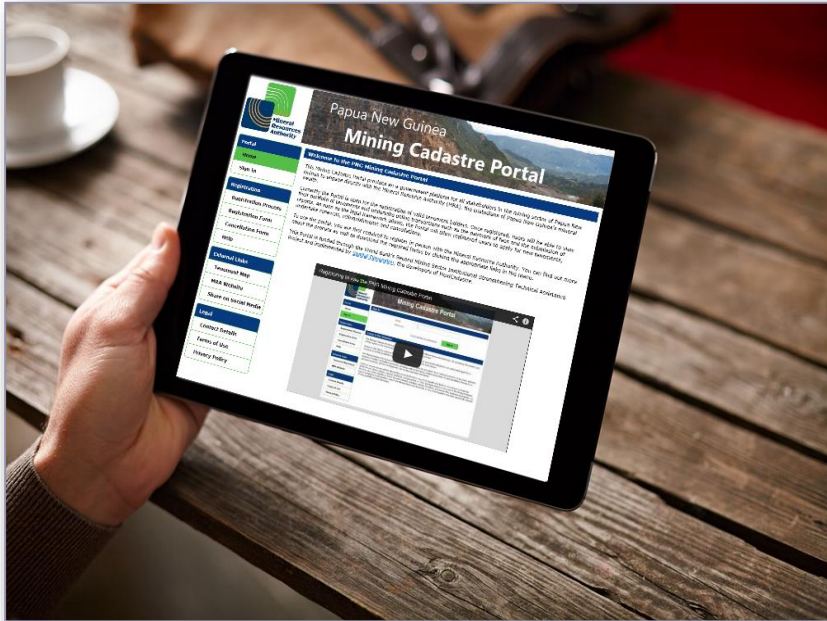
Mineral Resources Authority

Papua New Guinea

Mining Cadastre Portal

Portal
Home
Sign In
Registration
Registration Process
Registration Form
Consultation Form
Help
External Links
Tenement Map
MRA Website
Share on Social Media
Legal
Contact Details
Terms of Use
Privacy Policy

Welcome to the PNG Mining Cadastre Portal

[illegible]

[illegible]

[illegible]

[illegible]

Registering to use the PNG Mining Cadastre Portal

Mining Cadastre Portal